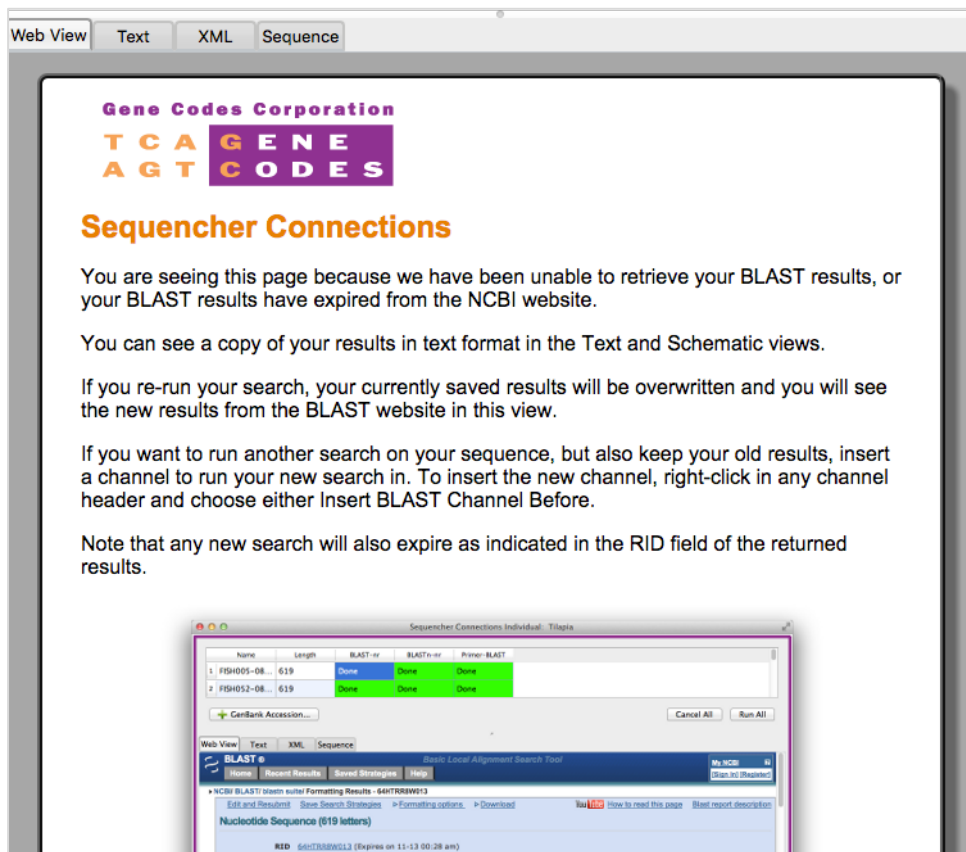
Web View Text XML Sequence

Gene Codes Corporation

TCA GENE
AGT CODES

Sequencher Connections

You are seeing this page because we have been unable to retrieve your BLAST results, or your BLAST results have expired from the NCBI website.

You can see a copy of your results in text format in the Text and Schematic views.

If you re-run your search, your currently saved results will be overwritten and you will see the new results from the BLAST website in this view.

If you want to run another search on your sequence, but also keep your old results, insert a channel to run your new search in. To insert the new channel, right-click in any channel header and choose either Insert BLAST Channel Before.

Note that any new search will also expire as indicated in the RID field of the returned results.

Sequencher Connections Individual: Tilapia

| | Name | Length | BLAST-nr | BLASTn-nr | Primer-BLAST |
|---|---|---|---|---|---|
| 1 | FISH005-08... | 619 | Done | Done | Done |
| 2 | FISH052-08... | 619 | Done | Done | Done |

GenBank Accession... Cancel All Run All

Web View Text XML Sequence

BLAST Basic Local Alignment Search Tool My NCBI [Sign In] [Register]
Home Recent Results Saved Strategies Help

NCBI BLAST/ blastn suite/ Formatting Results - 64HTR8W013
Edit and Resubmit Save Search Strategies Formatting options Download How to read this page Blast report description

Nucleotide Sequence (619 letters)

RID 64HTR8W013 (Expires on 11-13 00:28 am)